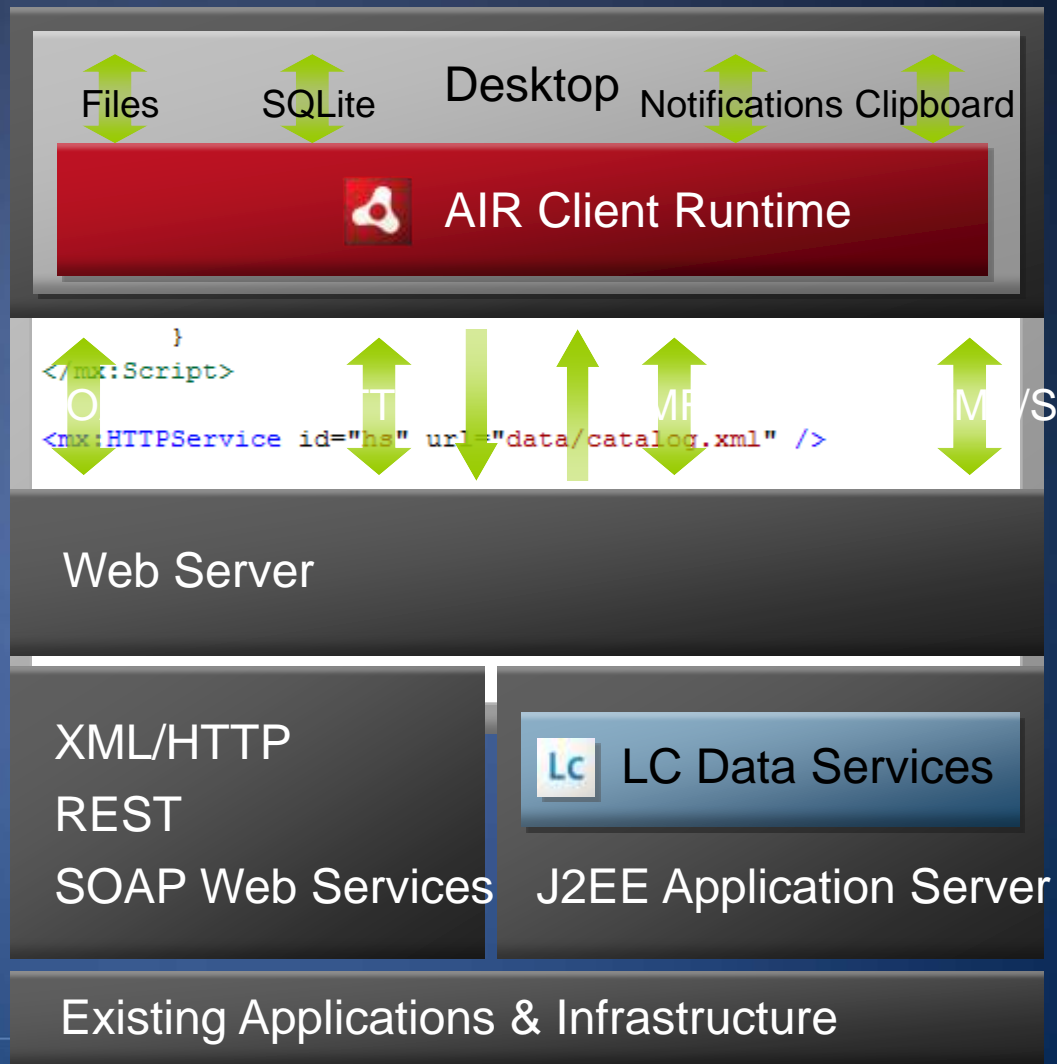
Desktop

Files SQLite Notifications Clipboard

AIR Client Runtime

}
</mx:Script>
O T MF M/S
<mx:HTTPService id="hs" url="data/catalog.xml" />

Web Server

XML/HTTP
REST
SOAP Web Services

LC Data Services

J2EE Application Server

Existing Applications & Infrastructure